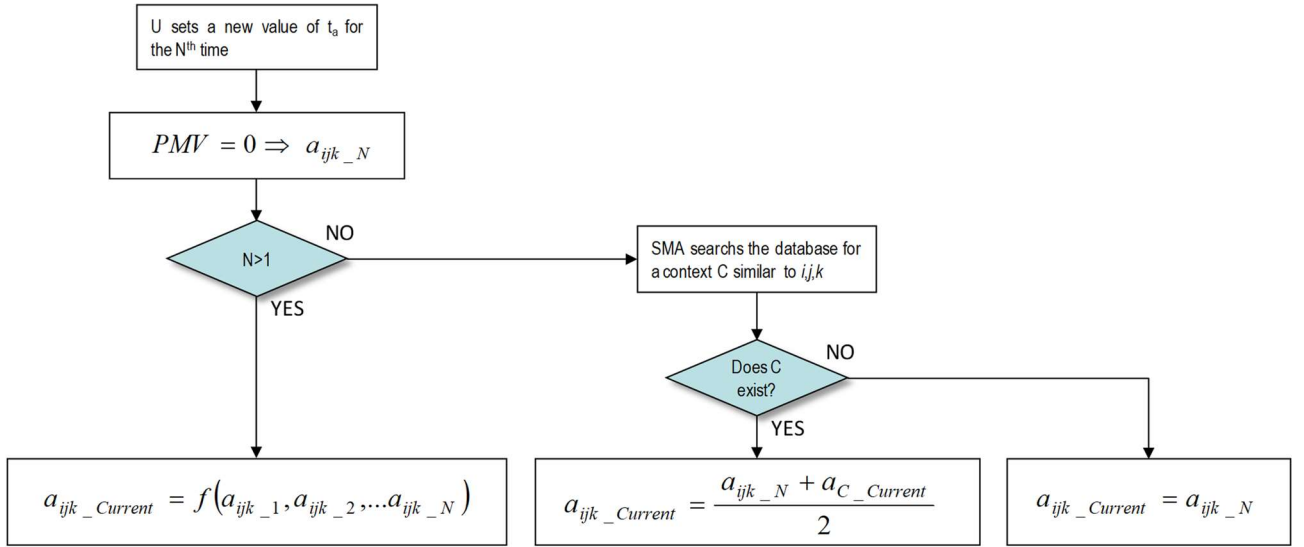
U sets a new value of $t_a$ for the $N^{th}$ time

$PMV = 0 \Rightarrow a_{ijk\_N}$

N>1

NO

YES

SMA searches the database for a context C similar to *i,j,k*

Does C exist?

NO

YES

$a_{ijk\_Current} = f\left(a_{ijk\_1}, a_{ijk\_2}, ...a_{ijk\_N}\right)$

$a_{ijk\_Current} = \frac{a_{ijk\_N} + a_{C\_Current}}{2}$

$a_{ijk\_Current} = a_{ijk\_N}$